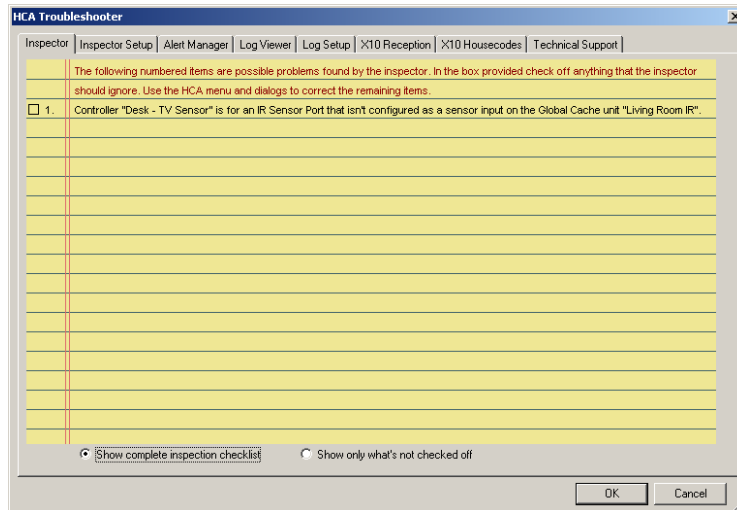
HCA Troubleshooter

Inspector | Inspector Setup | Alert Manager | Log Viewer | Log Setup | X10 Reception | X10 Housecodes | Technical Support

The following numbered items are possible problems found by the inspector. In the box provided check off anything that the inspector should ignore. Use the HCA menu and dialogs to correct the remaining items.

☐ 1. Controller "Desk - TV Sensor" is for an IR Sensor Port that isn't configured as a sensor input on the Global Cache unit "Living Room IR".

Show complete inspection checklist

Show only what's not checked off

OK

Cancel